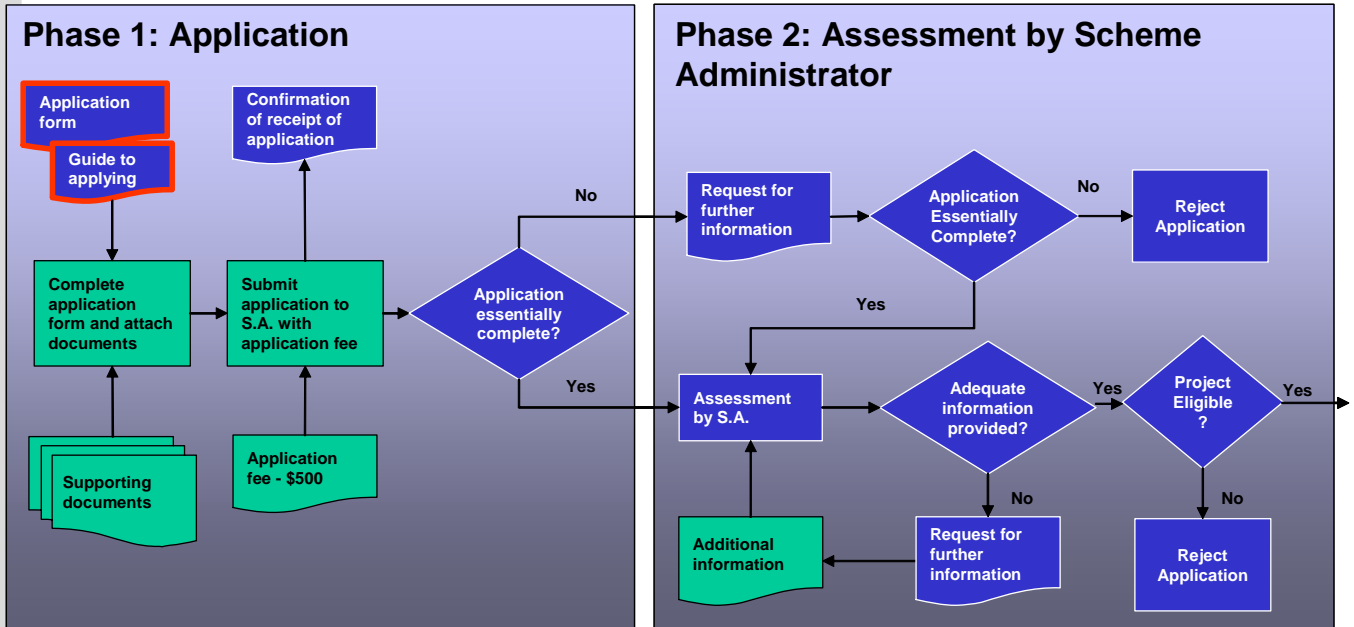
Phase 1: Application

Application form

Guide to applying

Confirmation of receipt of application

Complete application form and attach documents

Submit application to S.A. with application fee

Application essentially complete?

No

Yes

Supporting documents

Application fee - $500

Phase 2: Assessment by Scheme Administrator

Request for further information

Application Essentially Complete?

No

Reject Application

Yes

Assessment by S.A.

Adequate information provided?

Yes

Project Eligible ?

Yes

No

No

Additional information

Request for further information

Reject Application